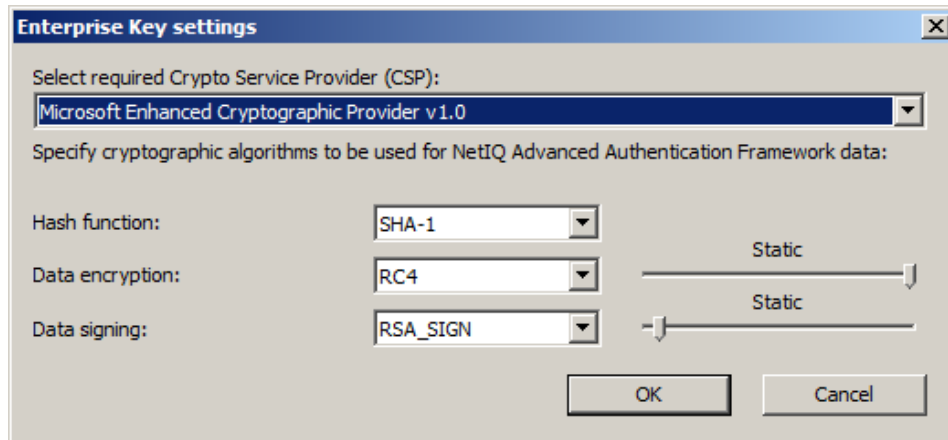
Enterprise Key settings

Select required Crypto Service Provider (CSP):

Microsoft Enhanced Cryptographic Provider v1.0

Specify cryptographic algorithms to be used for NetIQ Advanced Authentication Framework data:

Hash function:
SHA-1

Static

Data encryption:
RC4

Static

Data signing:
RSA_SIGN

OK
Cancel